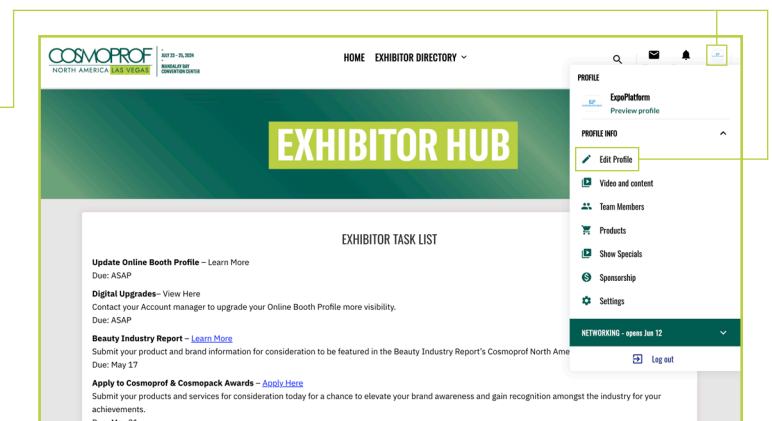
COSMOPROF NORTH AMERICA LAS VEGAS JULY 23 – 25, 2024 MANDALAY BAY CONVENTION CENTER

HOME EXHIBITOR DIRECTORY

PROFILE

ExpoPlatform
Preview profile

PROFILE INFO

Edit Profile
Video and content
Team Members
Products
Show Specials
Sponsorship
Settings

NETWORKING - opens Jun 12

Log out

EXHIBITOR HUB

EXHIBITOR TASK LIST

**Update Online Booth Profile** – Learn More
Due: ASAP

**Digital Upgrades**– View Here
Contact your Account manager to upgrade your Online Booth Profile more visibility.
Due: ASAP

**Beauty Industry Report** – Learn More
Submit your product and brand information for consideration to be featured in the Beauty Industry Report's Cosmoprof North Ame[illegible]
Due: May 17

**Apply to Cosmoprof & Cosmopack Awards** – Apply Here
Submit your products and services for consideration today for a chance to elevate your brand awareness and gain recognition amongst the industry for your achievements.
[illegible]